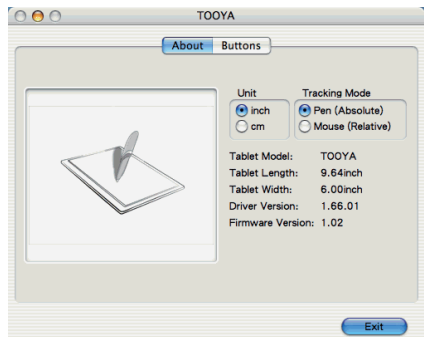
TOOYA

About Buttons

Unit
inch
cm

Tracking Mode
Pen (Absolute)
Mouse (Relative)

Tablet Model: TOOYA
Tablet Length: 9.64inch
Tablet Width: 6.00inch
Driver Version: 1.66.01
Firmware Version: 1.02

Exit